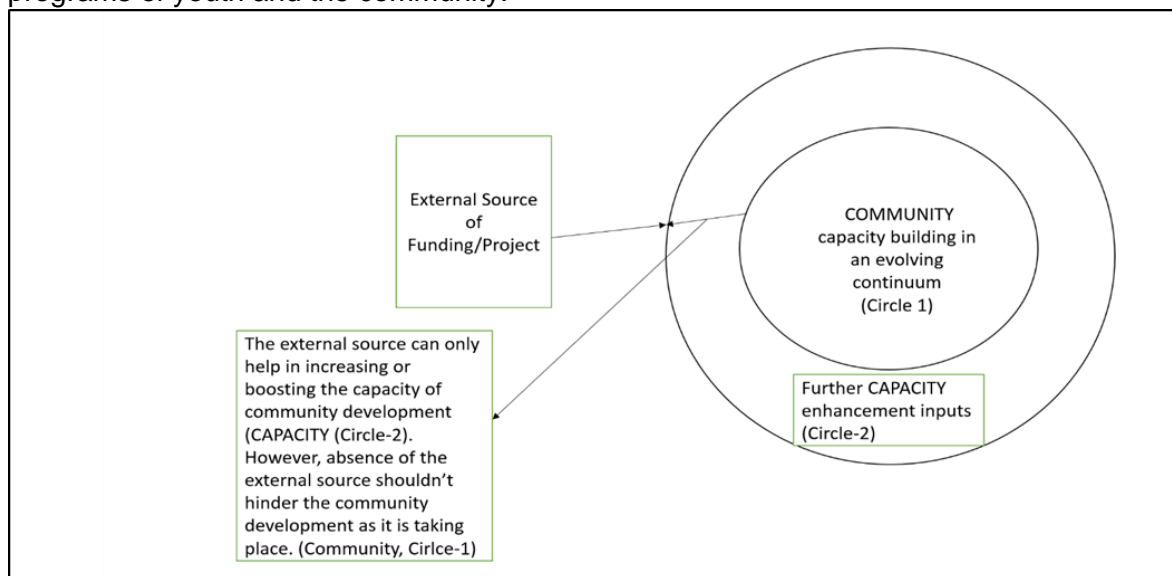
programs of youth and the community.

External Source of Funding/Project

COMMUNITY capacity building in an evolving continuum (Circle 1)

The external source can only help in increasing or boosting the capacity of community development (CAPACITY (Circle-2). However, absence of the external source shouldn't hinder the community development as it is taking place. (Community, Cirlce-1)

Further CAPACITY enhancement inputs (Circle-2)